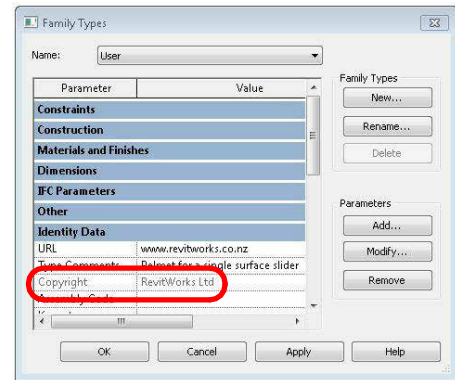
Family Types

Name: User

| Parameter | Value |
|---|---|
| Constraints | |
| Construction | |
| Materials and Finishes | |
| Dimensions | |
| IFC Parameters | |
| Other | |
| Identity Data | |
| URL | www.revitworks.co.nz |
| Type Comments | Pelmet for a single surface slider |
| Copyright | RevitWorks Ltd |
| Assembly Code | |
| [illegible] | |

Family Types
New...
Rename...
Delete

Parameters
Add...
Modify...
Remove

OK
Cancel
Apply
Help